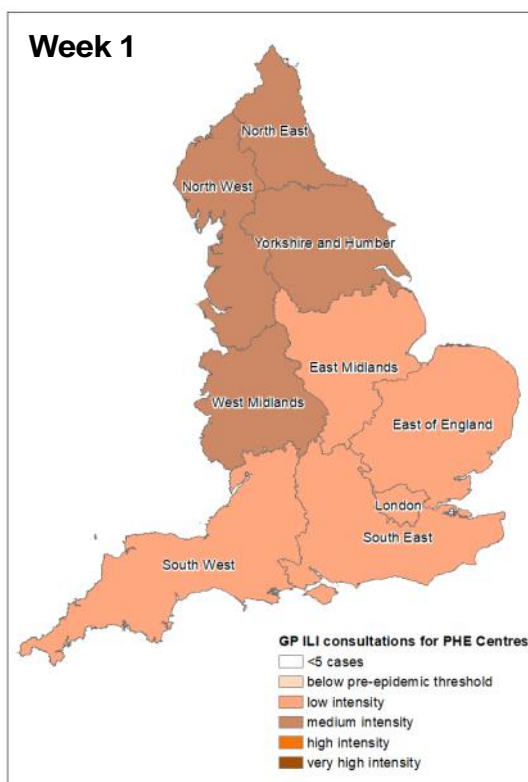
Week 1

North East

North West

Yorkshire and Humber

East Midlands

West Midlands

East of England

London

South East

South West

GP ILI consultations for PHE Centres
<5 cases
below pre-epidemic threshold
low intensity
medium intensity
high intensity
very high intensity